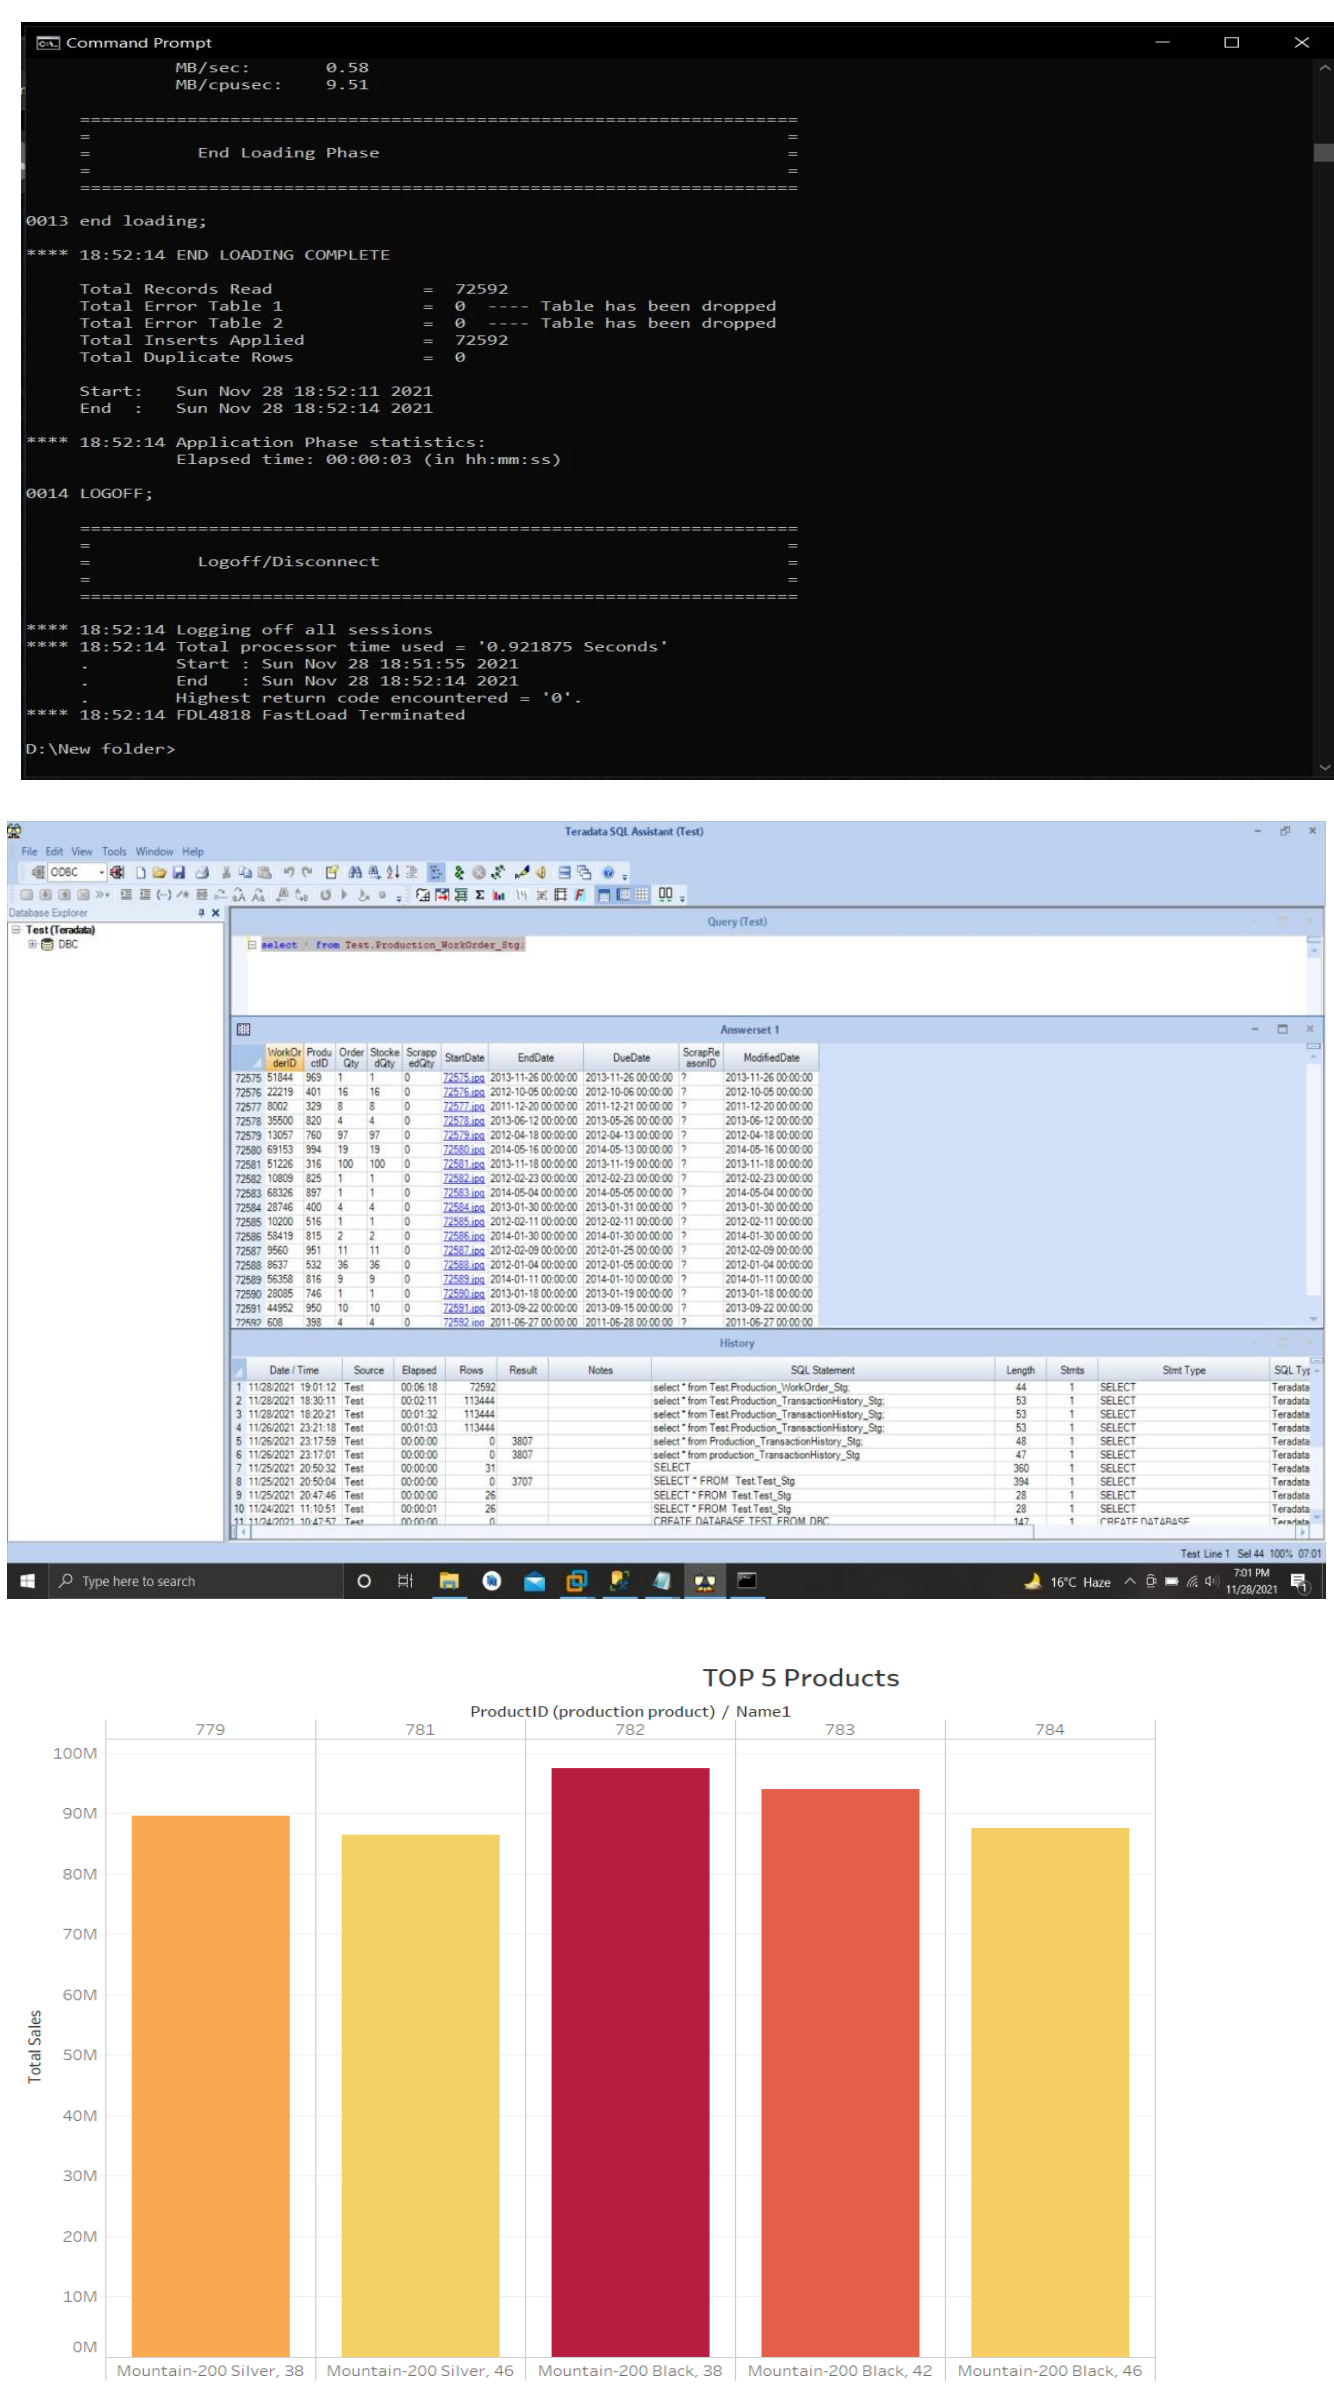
Command Prompt

MB/sec: 0.58
MB/cpusec: 9.51

=================================================================
= =
= End Loading Phase =
= =
=================================================================

0013 end loading;

**** 18:52:14 END LOADING COMPLETE

Total Records Read = 72592
Total Error Table 1 = 0 ---- Table has been dropped
Total Error Table 2 = 0 ---- Table has been dropped
Total Inserts Applied = 72592
Total Duplicate Rows = 0

Start: Sun Nov 28 18:52:11 2021
End : Sun Nov 28 18:52:14 2021

**** 18:52:14 Application Phase statistics:
Elapsed time: 00:00:03 (in hh:mm:ss)

0014 LOGOFF;

=================================================================
= =
= Logoff/Disconnect =
= =
=================================================================

**** 18:52:14 Logging off all sessions
**** 18:52:14 Total processor time used = '0.921875 Seconds'
. Start : Sun Nov 28 18:51:55 2021
. End : Sun Nov 28 18:52:14 2021
. Highest return code encountered = '0'.
**** 18:52:14 FDL4818 FastLoad Terminated

D:\New folder>

Teradata SQL Assistant (Test)
File Edit View Tools Window Help
ODBC
Database Explorer
Test (Teradata)
DBC
Query (Test)
select * from Test.Production_WorkOrder_Stg;
Answerset 1

| | WorkOrderID | ProductID | OrderQty | StockedQty | ScrappedQty | StartDate | EndDate | DueDate | ScrapReasonID | ModifiedDate |
|---|---|---|---|---|---|---|---|---|---|---|
| 72575 | 51844 | 969 | 1 | 1 | 0 | 72575.jpg | 2013-11-26 00:00:00 | 2013-11-26 00:00:00 | ? | 2013-11-26 00:00:00 |
| 72576 | 22219 | 401 | 16 | 16 | 0 | 72576.jpg | 2012-10-05 00:00:00 | 2012-10-06 00:00:00 | ? | 2012-10-05 00:00:00 |
| 72577 | 8002 | 329 | 8 | 8 | 0 | 72577.jpg | 2011-12-20 00:00:00 | 2011-12-21 00:00:00 | ? | 2011-12-20 00:00:00 |
| 72578 | 35500 | 820 | 4 | 4 | 0 | 72578.jpg | 2013-06-12 00:00:00 | 2013-05-26 00:00:00 | ? | 2013-06-12 00:00:00 |
| 72579 | 13057 | 760 | 97 | 97 | 0 | 72579.jpg | 2012-04-18 00:00:00 | 2012-04-13 00:00:00 | ? | 2012-04-18 00:00:00 |
| 72580 | 69153 | 994 | 19 | 19 | 0 | 72580.jpg | 2014-05-16 00:00:00 | 2014-05-13 00:00:00 | ? | 2014-05-16 00:00:00 |
| 72581 | 51226 | 316 | 100 | 100 | 0 | 72581.jpg | 2013-11-18 00:00:00 | 2013-11-19 00:00:00 | ? | 2013-11-18 00:00:00 |
| 72582 | 10809 | 825 | 1 | 1 | 0 | 72582.jpg | 2012-02-23 00:00:00 | 2012-02-23 00:00:00 | ? | 2012-02-23 00:00:00 |
| 72583 | 68326 | 897 | 1 | 1 | 0 | 72583.jpg | 2014-05-04 00:00:00 | 2014-05-05 00:00:00 | ? | 2014-05-04 00:00:00 |
| 72584 | 28746 | 400 | 4 | 4 | 0 | 72584.jpg | 2013-01-30 00:00:00 | 2013-01-31 00:00:00 | ? | 2013-01-30 00:00:00 |
| 72585 | 10200 | 516 | 1 | 1 | 0 | 72585.jpg | 2012-02-11 00:00:00 | 2012-02-11 00:00:00 | ? | 2012-02-11 00:00:00 |
| 72586 | 58419 | 815 | 2 | 2 | 0 | 72586.jpg | 2014-01-30 00:00:00 | 2014-01-30 00:00:00 | ? | 2014-01-30 00:00:00 |
| 72587 | 9560 | 951 | 11 | 11 | 0 | 72587.jpg | 2012-02-09 00:00:00 | 2012-01-25 00:00:00 | ? | 2012-02-09 00:00:00 |
| 72588 | 8637 | 532 | 36 | 36 | 0 | 72588.jpg | 2012-01-04 00:00:00 | 2012-01-05 00:00:00 | ? | 2012-01-04 00:00:00 |
| 72589 | 56358 | 816 | 9 | 9 | 0 | 72589.jpg | 2014-01-11 00:00:00 | 2014-01-10 00:00:00 | ? | 2014-01-11 00:00:00 |
| 72590 | 28085 | 746 | 1 | 1 | 0 | 72590.jpg | 2013-01-18 00:00:00 | 2013-01-19 00:00:00 | ? | 2013-01-18 00:00:00 |
| 72591 | 44952 | 950 | 10 | 10 | 0 | 72591.jpg | 2013-09-22 00:00:00 | 2013-09-15 00:00:00 | ? | 2013-09-22 00:00:00 |
| 72592 | 608 | 398 | 4 | 4 | 0 | 72592.jpg | 2011-06-27 00:00:00 | 2011-06-28 00:00:00 | ? | 2011-06-27 00:00:00 |

History

| | Date / Time | Source | Elapsed | Rows | Result | Notes | SQL Statement | Length | Stmts | Stmt Type | SQL Typ |
|---|---|---|---|---|---|---|---|---|---|---|---|
| 1 | 11/28/2021 19:01:12 | Test | 00:06:18 | 72592 | | | select * from Test.Production_WorkOrder_Stg; | 44 | 1 | SELECT | Teradata |
| 2 | 11/28/2021 18:30:11 | Test | 00:02:11 | 113444 | | | select * from Test.Production_TransactionHistory_Stg; | 53 | 1 | SELECT | Teradata |
| 3 | 11/28/2021 18:20:21 | Test | 00:01:32 | 113444 | | | select * from Test.Production_TransactionHistory_Stg; | 53 | 1 | SELECT | Teradata |
| 4 | 11/26/2021 23:21:18 | Test | 00:01:03 | 113444 | | | select * from Test.Production_TransactionHistory_Stg; | 53 | 1 | SELECT | Teradata |
| 5 | 11/26/2021 23:17:59 | Test | 00:00:00 | 0 | 3807 | | select * from Production_TransactionHistory_Stg; | 48 | 1 | SELECT | Teradata |
| 6 | 11/26/2021 23:17:01 | Test | 00:00:00 | 0 | 3807 | | select * from production_TransactionHistory_Stg | 47 | 1 | SELECT | Teradata |
| 7 | 11/25/2021 20:50:32 | Test | 00:00:00 | 31 | | | SELECT | 360 | 1 | SELECT | Teradata |
| 8 | 11/25/2021 20:50:04 | Test | 00:00:00 | 0 | 3707 | | SELECT * FROM Test.Test_Stg | 394 | 1 | SELECT | Teradata |
| 9 | 11/25/2021 20:47:46 | Test | 00:00:00 | 26 | | | SELECT * FROM Test.Test_Stg | 28 | 1 | SELECT | Teradata |
| 10 | 11/24/2021 11:10:51 | Test | 00:00:01 | 26 | | | SELECT * FROM Test.Test_Stg | 28 | 1 | SELECT | Teradata |
| 11 | 11/24/2021 10:47:57 | Test | 00:00:00 | 0 | | | CREATE DATABASE TEST FROM DBC | 147 | 1 | CREATE DATABASE | Teradata |

Test Line 1 Sel 44 100% 07:01
Type here to search
16°C Haze 7:01 PM 11/28/2021

TOP 5 Products
ProductID (production product) / Name1
779 781 782 783 784
100M 90M 80M 70M 60M 50M 40M 30M 20M 10M 0M
Total Sales
Mountain-200 Silver, 38 Mountain-200 Silver, 46 Mountain-200 Black, 38 Mountain-200 Black, 42 Mountain-200 Black, 46